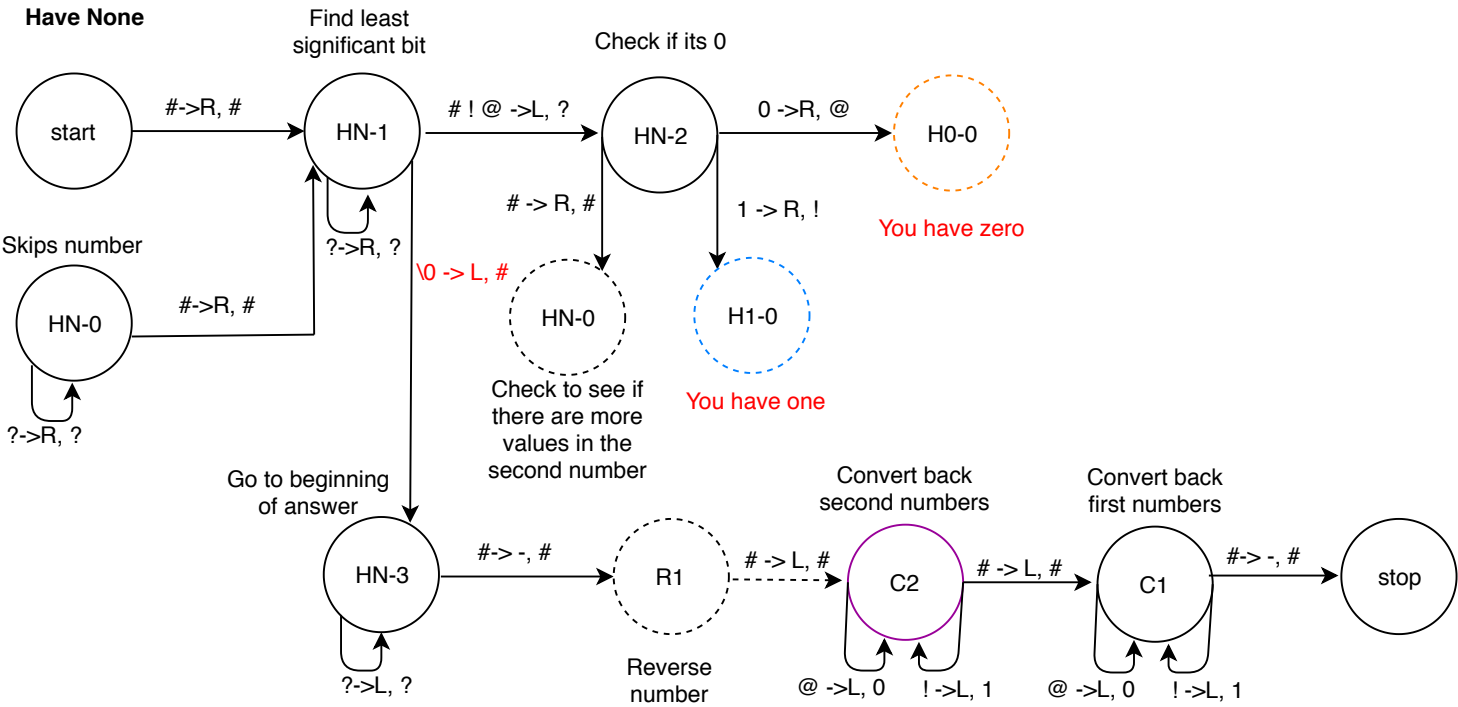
Have None

Find least significant bit

Check if its 0

start

#->R, #

HN-1

# ! @ ->L, ?

HN-2

0 ->R, @

H0-0

?->R, ?

# -> R, #

1 -> R, !

You have zero

Skips number

\0 -> L, #

HN-0

#->R, #

HN-0

H1-0

?->R, ?

Check to see if there are more values in the second number

You have one

Go to beginning of answer

Convert back second numbers

Convert back first numbers

HN-3

#-> -, #

R1

# -> L, #

C2

# -> L, #

C1

#-> -, #

stop

?->L, ?

Reverse number

@ ->L, 0

! ->L, 1

@ ->L, 0

! ->L, 1